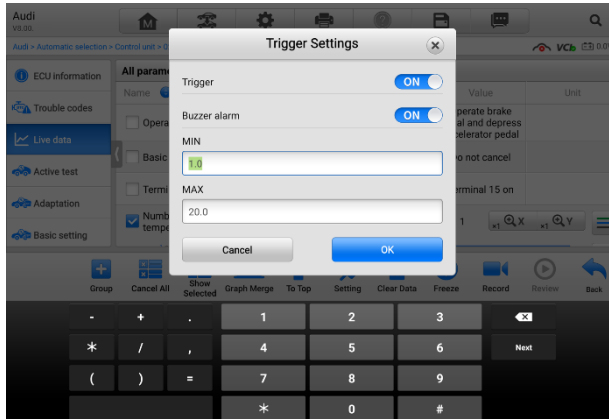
Audi
V0.00

Audi > Automatic selection > Control unit > C

VCb

ECU information

Trouble codes

Live data

Active test

Adaptation

Basic setting

All param

Name

Opera

Basic

Termi

Numb tempe

Value

Unit

perate brake al and depress celerator pedal

o not cancel

rminal 15 on

1

Trigger Settings

Trigger

ON

Buzzer alarm

ON

MIN

1.0

MAX

20.0

Cancel

OK

Group

Cancel All

Show Selected

Graph Merge

To Top

Setting

Clear Data

Freeze

Record

Review

Back

-

+

.

1

2

3

*

/

,

4

5

6

Next

(

)

=

7

8

9

*

0

#